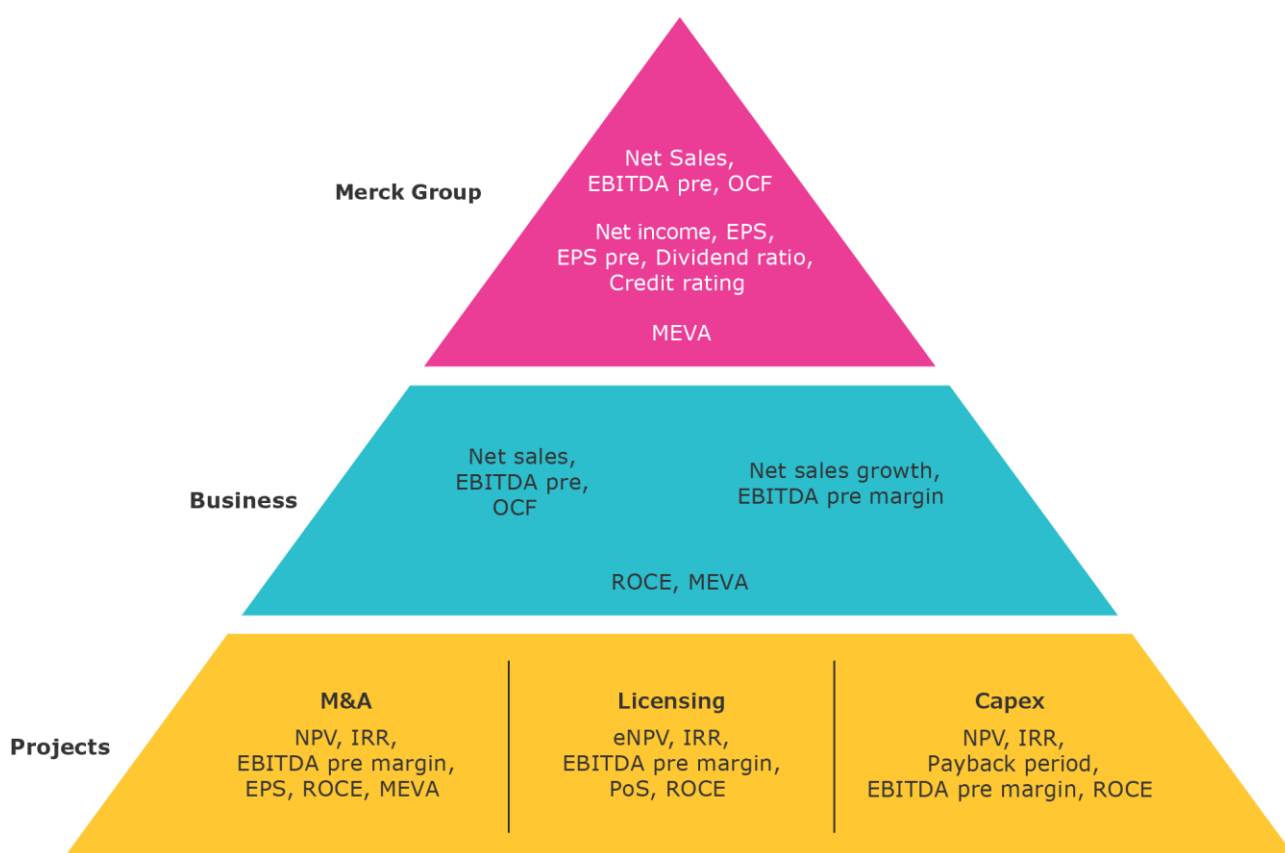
Merck Group

Net Sales, EBITDA pre, OCF

Net income, EPS, EPS pre, Dividend ratio, Credit rating

MEVA

Business

Net sales, EBITDA pre, OCF

Net sales growth, EBITDA pre margin

ROCE, MEVA

Projects

M&A

NPV, IRR, EBITDA pre margin, EPS, ROCE, MEVA

Licensing

eNPV, IRR, EBITDA pre margin, PoS, ROCE

Capex

NPV, IRR, Payback period, EBITDA pre margin, ROCE